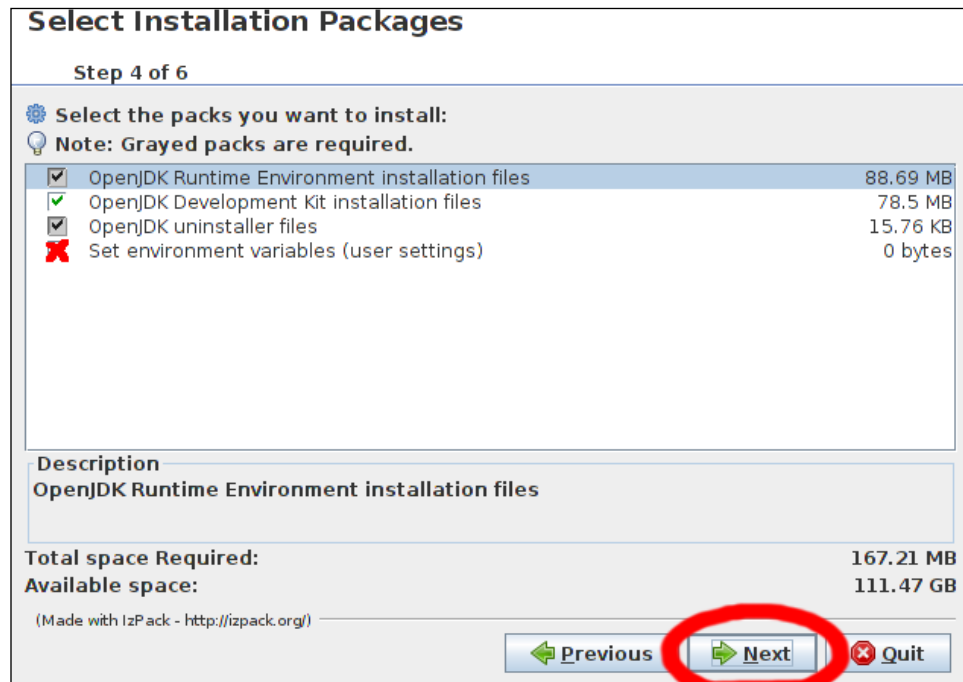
Select Installation Packages

Step 4 of 6

Select the packs you want to install:
Note: Grayed packs are required.

| | | |
|---|---|---|
| ☑ | OpenJDK Runtime Environment installation files | 88.69 MB |
| ✔ | OpenJDK Development Kit installation files | 78.5 MB |
| ☑ | OpenJDK uninstaller files | 15.76 KB |
| ✘ | Set environment variables (user settings) | 0 bytes |

Description
OpenJDK Runtime Environment installation files

Total space Required: 167.21 MB
Available space: 111.47 GB

(Made with IzPack - http://izpack.org/)

Previous
Next
Quit